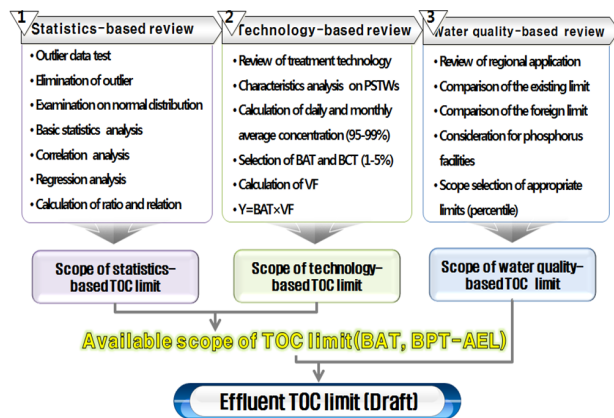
1 Statistics-based review

Outlier data test
Elimination of outlier
Examination on normal distribution
Basic statistics analysis
Correlation analysis
Regression analysis
Calculation of ratio and relation

2 Technology-based review

Review of treatment technology
Characteristics analysis on PSTWs
Calculation of daily and monthly average concentration (95-99%)
Selection of BAT and BCT (1-5%)
Calculation of VF
Y=BAT×VF

3 Water quality-based review

Review of regional application
Comparison of the existing limit
Comparison of the foreign limit
Consideration for phosphorus facilities
Scope selection of appropriate limits (percentile)

Scope of statistics-based TOC limit

Scope of technology-based TOC limit

Scope of water quality-based TOC limit

Available scope of TOC limit(BAT, BPT-AEL)

Effluent TOC limit (Draft)